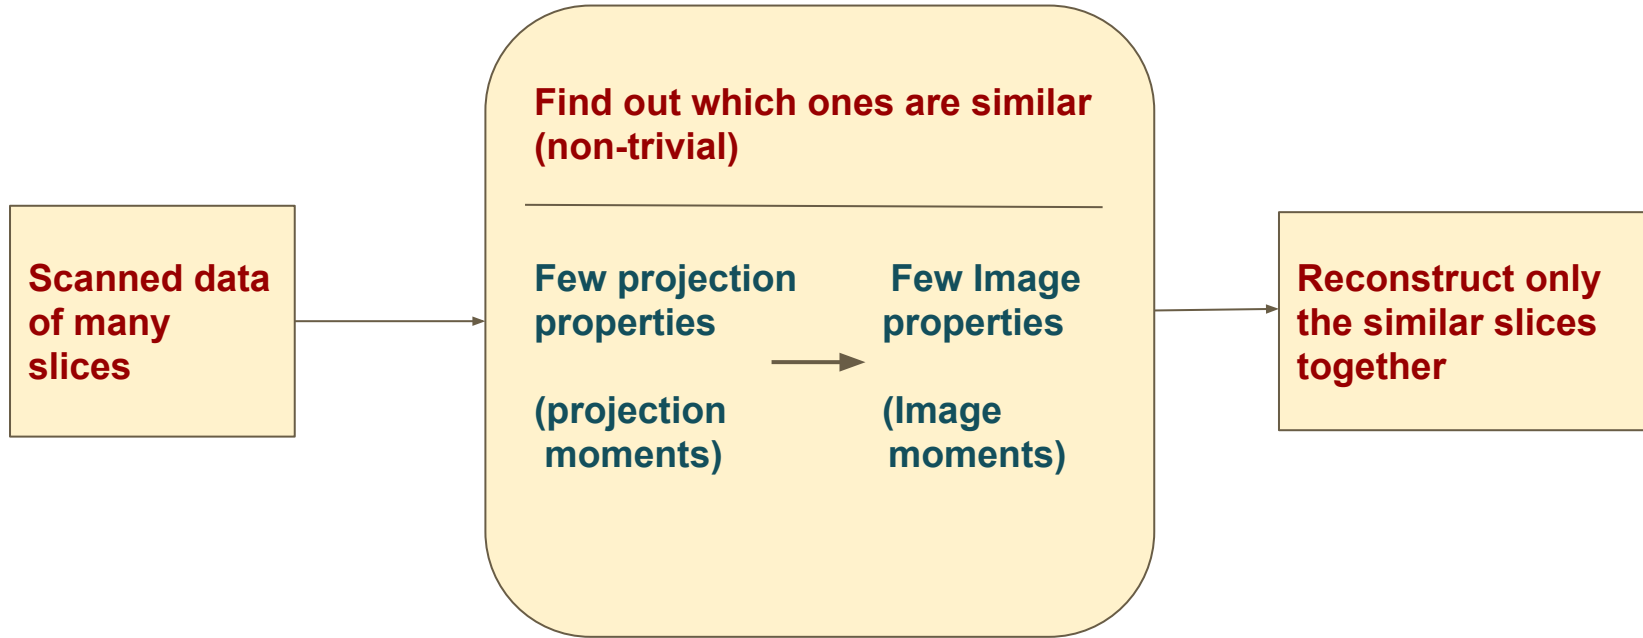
Scanned data of many slices

Find out which ones are similar (non-trivial)

Few projection properties

(projection moments)

Few Image properties

(Image moments)

Reconstruct only the similar slices together